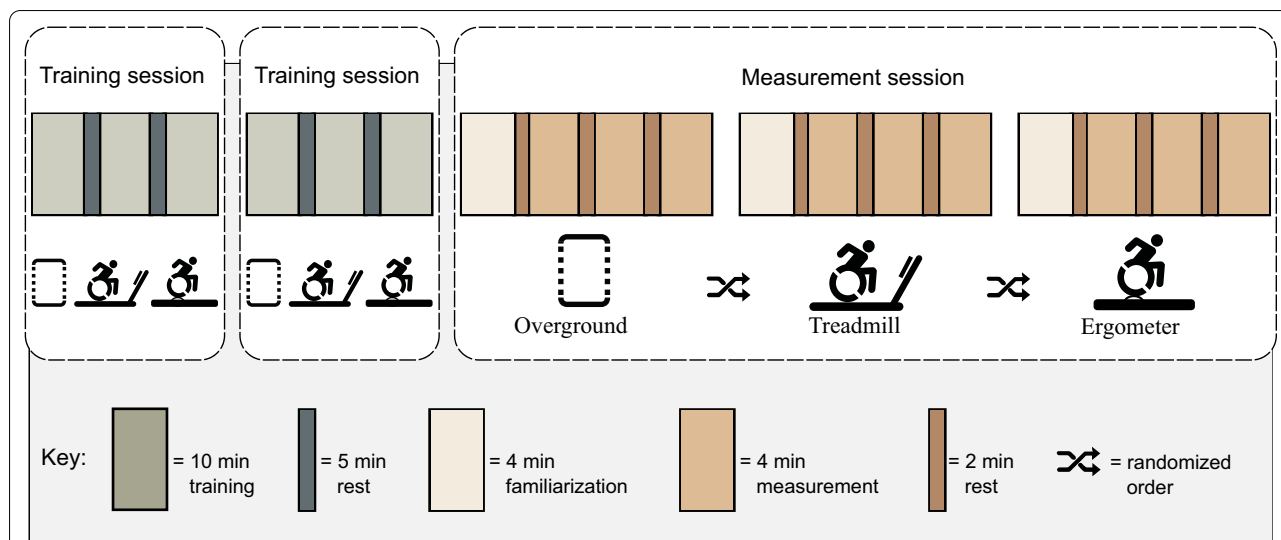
Training session

Training session

Measurement session

Overground

Treadmill

Ergometer

Key: = 10 min training = 5 min rest = 4 min familiarization = 4 min measurement = 2 min rest = randomized order